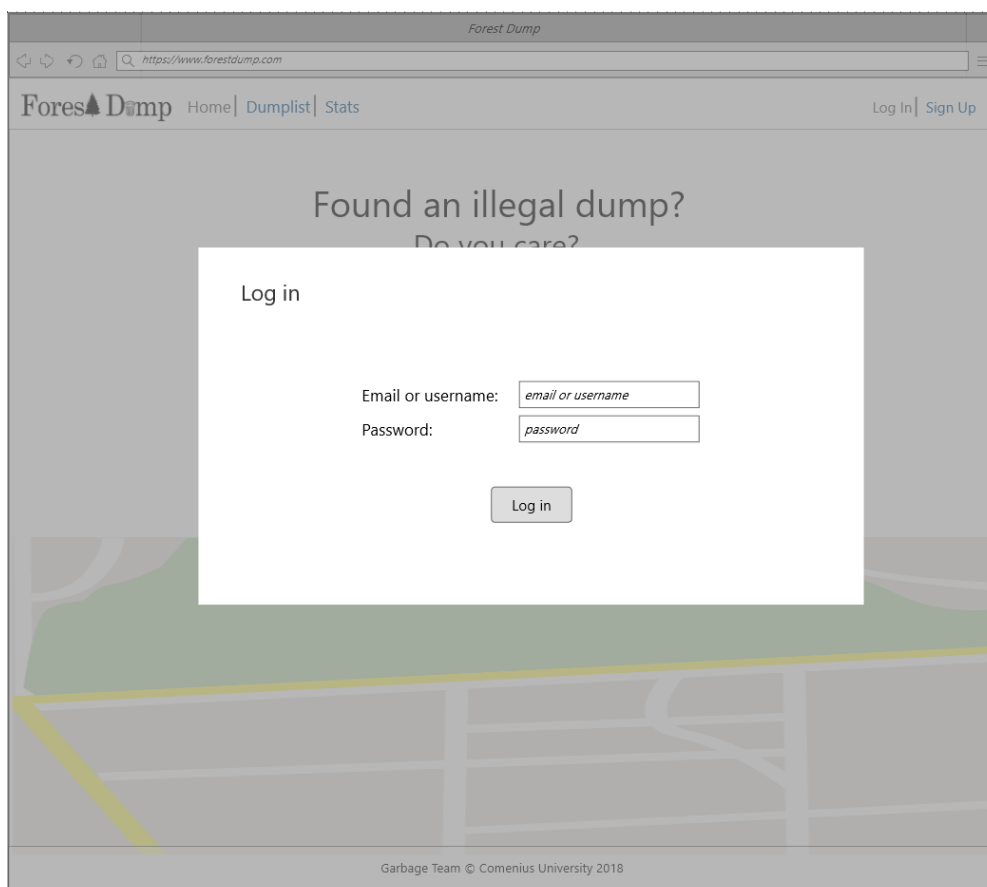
Forest Dump

https://www.forestdump.com

Fores Dmp Home | Dumplist | Stats

Log In | Sign Up

Found an illegal dump?

Do you care?

Log in

Email or username: email or username

Password: password

Log in

Garbage Team © Comenius University 2018